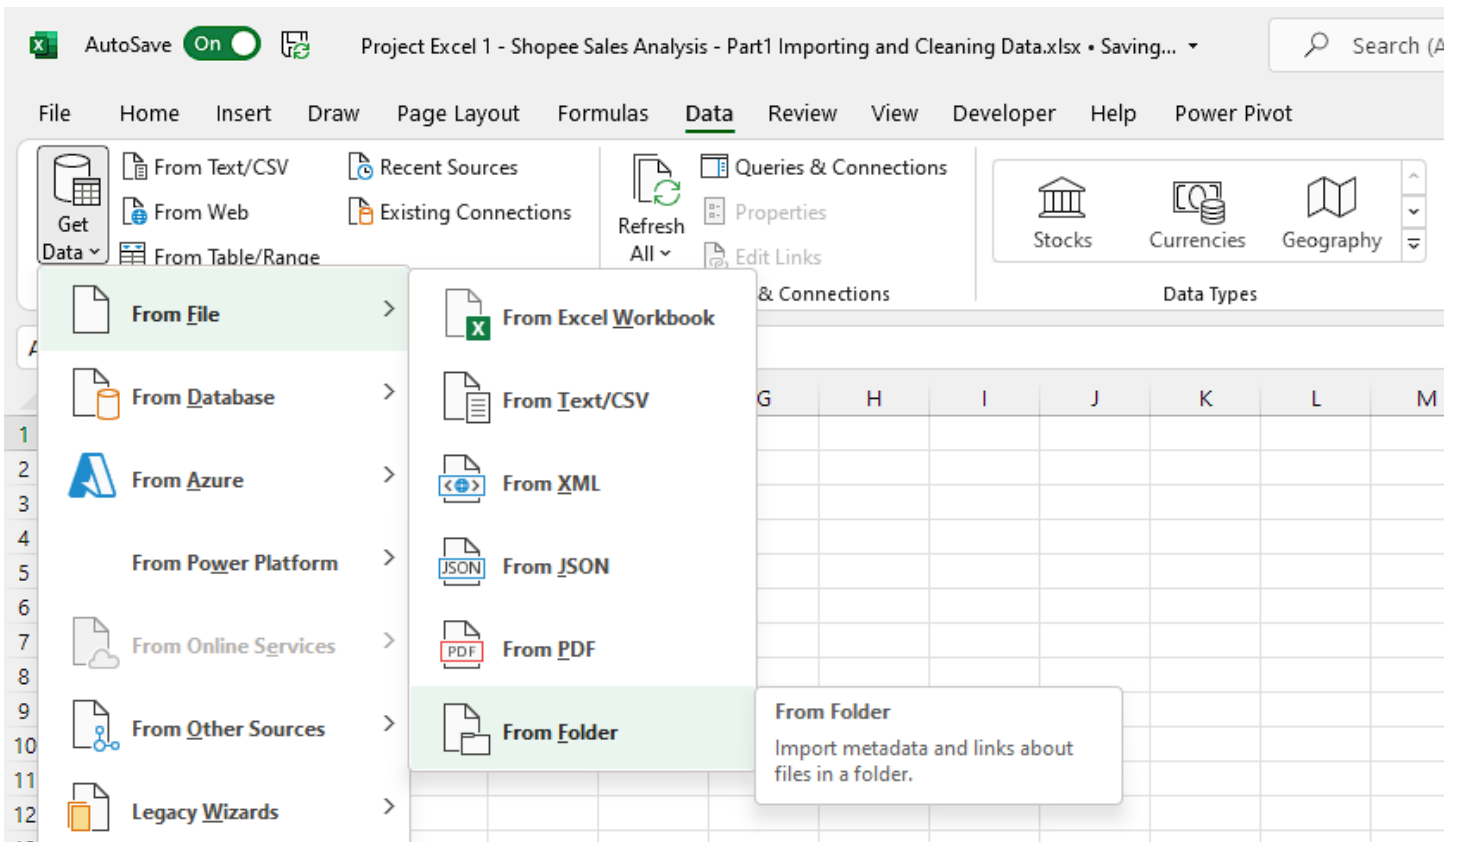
AutoSave On

Project Excel 1 - Shopee Sales Analysis - Part1 Importing and Cleaning Data.xlsx • Saving...

Search (A

File Home Insert Draw Page Layout Formulas Data Review View Developer Help Power Pivot

Get Data

From Text/CSV
From Web
From Table/Range

Recent Sources
Existing Connections

Refresh All

Queries & Connections
Properties
Edit Links

& Connections

Stocks
Currencies
Geography

Data Types

From File
From Database
From Azure
From Power Platform
From Online Services
From Other Sources
Legacy Wizards

From Excel Workbook
From Text/CSV
From XML
From JSON
From PDF
From Folder

From Folder
Import metadata and links about files in a folder.

G H I J K L M

1
2
3
4
5
6
7
8
9
10
11
12